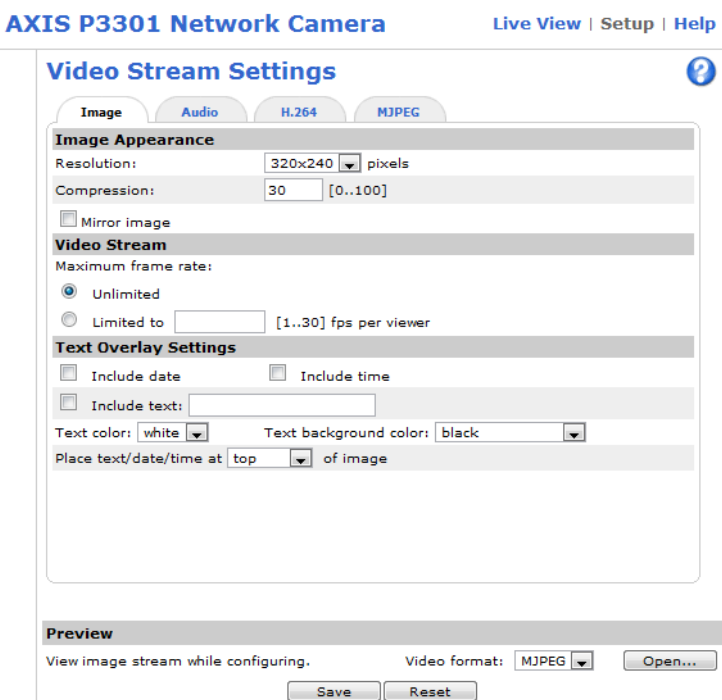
AXIS P3301 Network Camera

Live View | Setup | Help

Video Stream Settings

?

Image Audio H.264 MJPEG

Image Appearance

Resolution: 320x240 pixels

Compression: 30 [0..100]

Mirror image

Video Stream

Maximum frame rate:

Unlimited

Limited to [1..30] fps per viewer

Text Overlay Settings

Include date Include time

Include text:

Text color: white Text background color: black

Place text/date/time at top of image

Preview

View image stream while configuring. Video format: MJPEG Open...

Save Reset